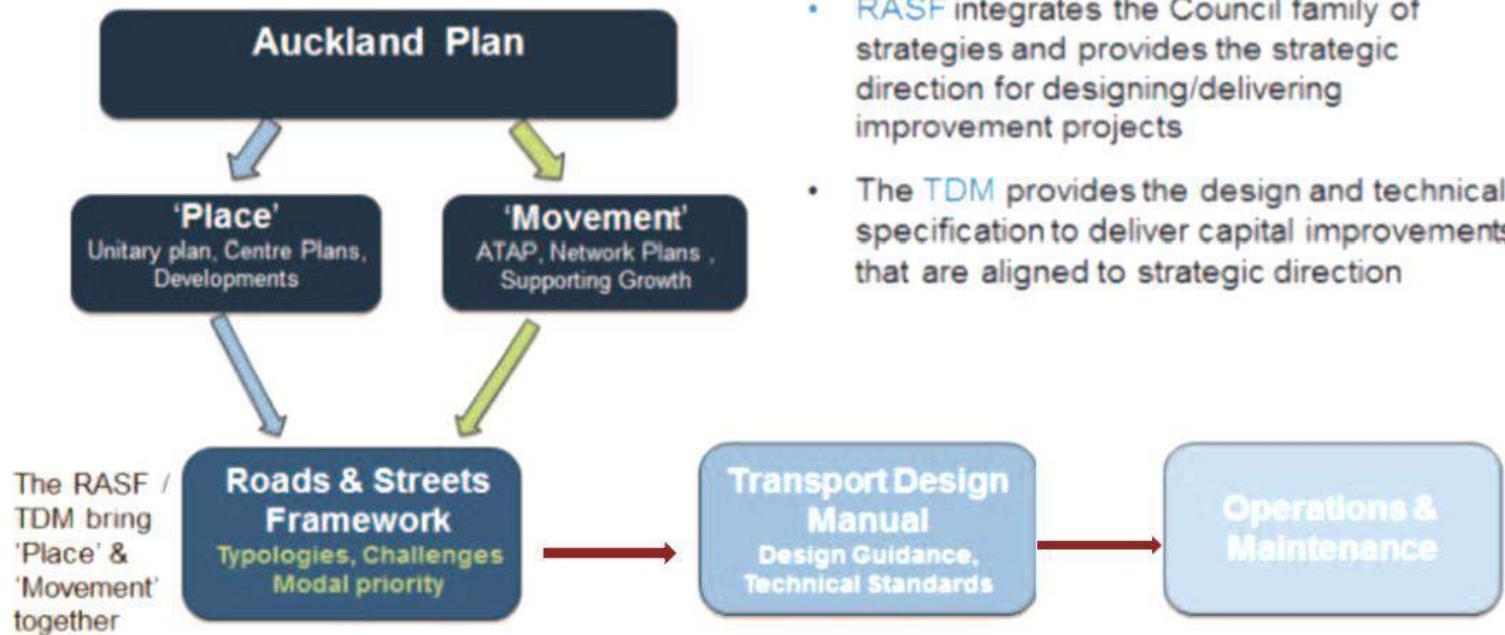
Auckland Plan

'Place'
Unitary plan, Centre Plans, Developments

'Movement'
ATAP, Network Plans , Supporting Growth

• RASF integrates the Council family of strategies and provides the strategic direction for designing/delivering improvement projects

• The TDM provides the design and technical specification to deliver capital improvements that are aligned to strategic direction

The RASF / TDM bring 'Place' & 'Movement' together

Roads & Streets Framework
Typologies, Challenges
Modal priority

Transport Design Manual
Design Guidance, Technical Standards

Operations & Maintenance